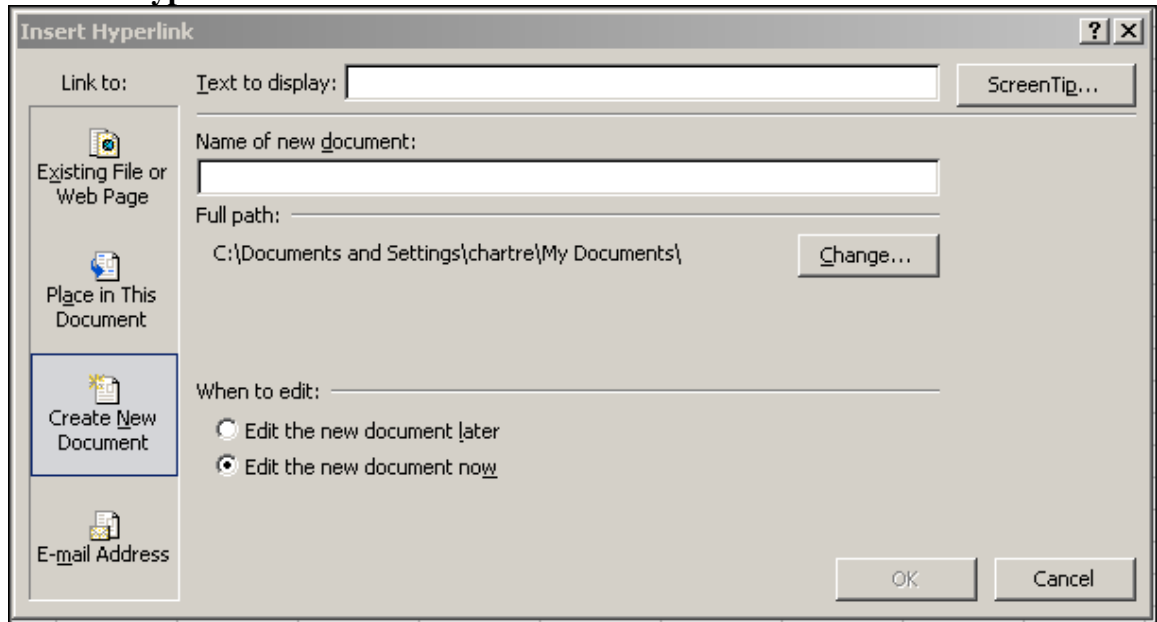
Insert Hyperlink

? X

Link to:

Existing File or Web Page

Place in This Document

Create New Document

E-mail Address

Text to display:

ScreenTip...

Name of new document:

Full path:

C:\Documents and Settings\chartre\My Documents\

Change...

When to edit:

Edit the new document later

Edit the new document now

OK

Cancel